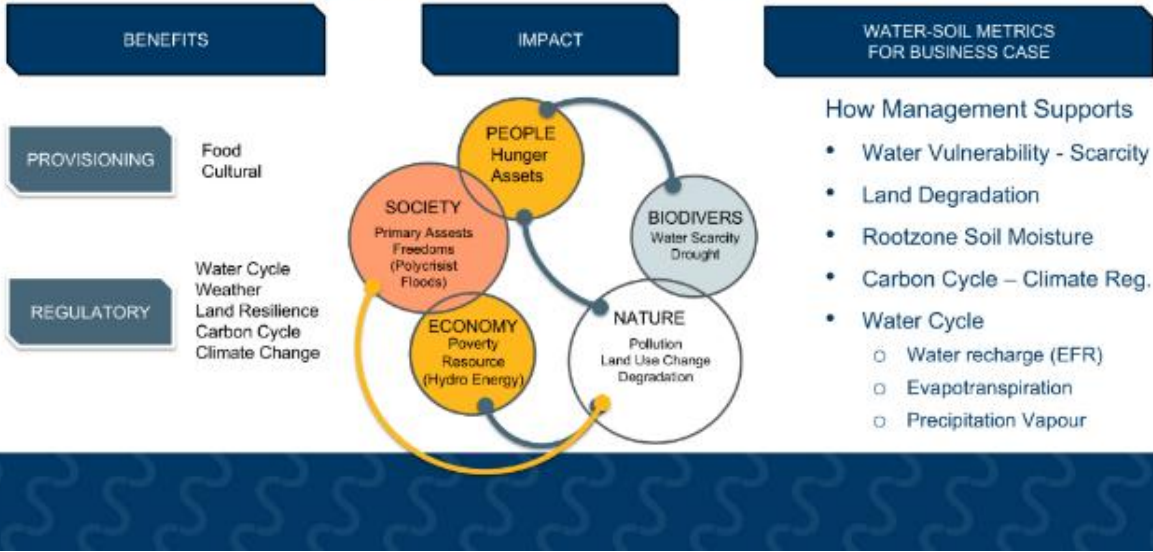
BENEFITS

IMPACT

WATER-SOIL METRICS FOR BUSINESS CASE

PROVISIONING

Food
Cultural

REGULATORY

Water Cycle
Weather
Land Resilience
Carbon Cycle
Climate Change

PEOPLE
Hunger
Assets

SOCIETY
Primary Assests
Freedoms
(Polycrisist
Floods)

BIODIVERS
Water Scarcity
Drought

ECONOMY
Poverty
Resource
(Hydro Energy)

NATURE
Pollution
Land Use Change
Degradation

How Management Supports

- Water Vulnerability - Scarcity
- Land Degradation
- Rootzone Soil Moisture
- Carbon Cycle – Climate Reg.
- Water Cycle
  - Water recharge (EFR)
  - Evapotranspiration
  - Precipitation Vapour